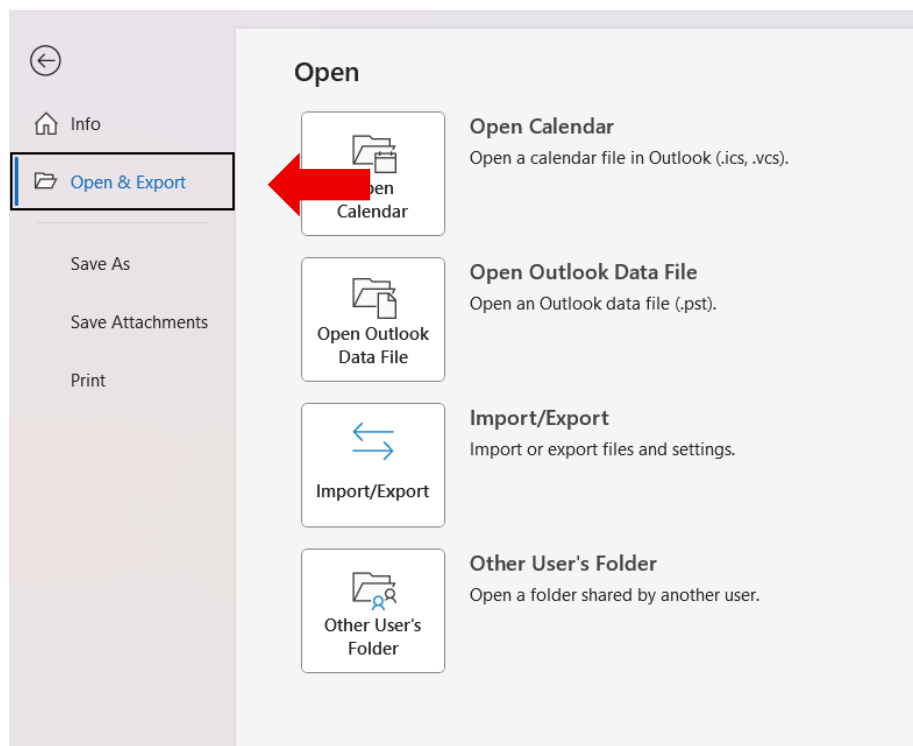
Info

Open & Export

Save As

Save Attachments

Print

Open

pen Calendar

Open Calendar

Open a calendar file in Outlook (.ics, .vcs).

Open Outlook Data File

Open Outlook Data File

Open an Outlook data file (.pst).

Import/Export

Import/Export

Import or export files and settings.

Other User's Folder

Other User's Folder

Open a folder shared by another user.